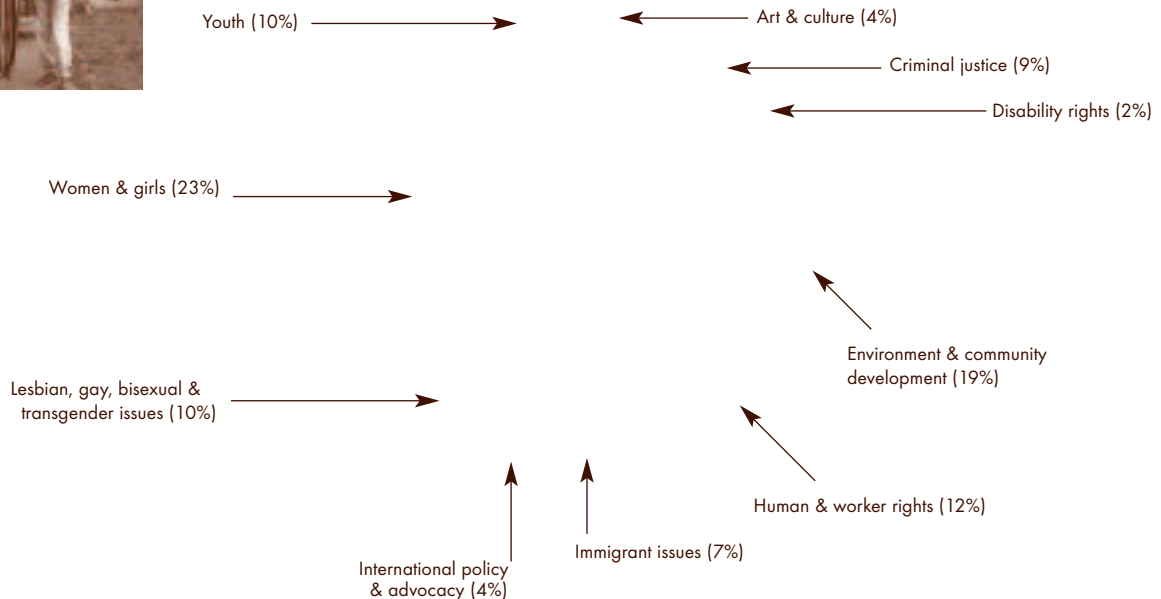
Youth (10%)

Art & culture (4%)

Criminal justice (9%)

Disability rights (2%)

Women & girls (23%)

Environment & community development (19%)

Lesbian, gay, bisexual & transgender issues (10%)

Human & worker rights (12%)

Immigrant issues (7%)

International policy & advocacy (4%)